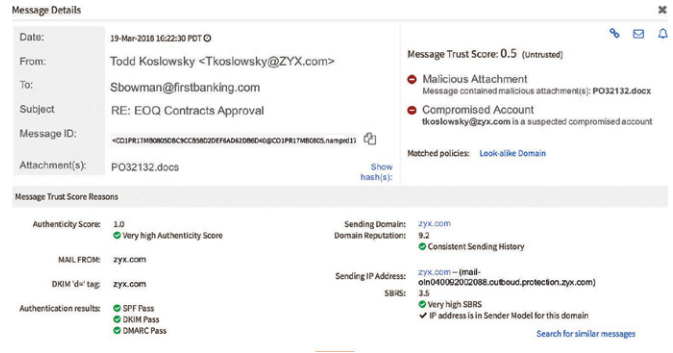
Message Details

Date: 19-Mar-2018 16:22:30 PDT

From: Todd Koslowsky <Tkoslowsky@ZYX.com>

To: Sbowman@firstbanking.com

Subject RE: EOQ Contracts Approval

Message ID: <CO1PR17MB0805DBC9CCB58D2DEF6AD62DB6D40@CO1PR17MB0805.namprd1

Attachment(s): PO32132.docs

Show hash(s):

Message Trust Score: 0.5 (Untrusted)

Malicious Attachment
Message contained malicious attachment(s): PO32132.docx

Compromised Account
tkoslowsky@zyx.com is a suspected compromised account

Matched policies: Look-alike Domain

Message Trust Score Reasons

Authenticity Score: 1.0
Very high Authenticity Score

MAIL FROM: zyx.com

DKIM 'd=' tag: zyx.com

Authentication results: SPF Pass
DKIM Pass
DMARC Pass

Sending Domain: zyx.com
Domain Reputation: 9.2
Consistent Sending History

Sending IP Address: zyx.com -- (mail-oln040092002088.outbound.protection.zyx.com)
SBRS: 3.5
Very high SBRS
IP address is in Sender Model for this domain

Search for similar messages